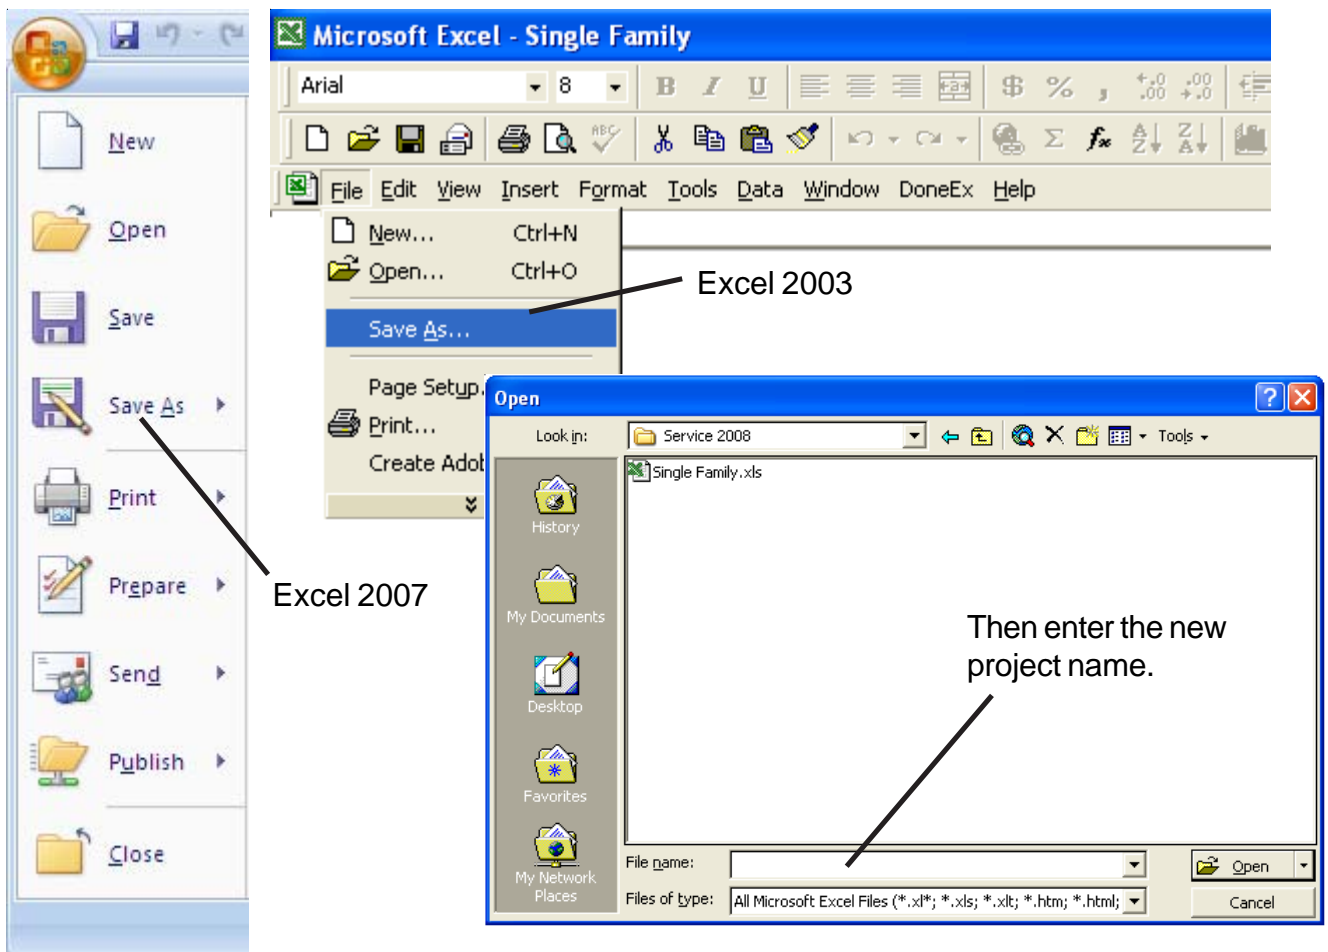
New

Open

Save

Save As

Print

Prepare

Send

Publish

Close

Microsoft Excel - Single Family

Arial 8

File Edit View Insert Format Tools Data Window DoneEx Help

New... Ctrl+N
Open... Ctrl+O
Save As...
Page Setup...
Print...
Create Adob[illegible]

Excel 2003

Excel 2007

Open

Look in: Service 2008

Tools

Single Family.xls

History

My Documents

Desktop

Favorites

My Network Places

Then enter the new project name.

File name:

Files of type: All Microsoft Excel Files (*.xl*; *.xls; *.xlt; *.htm; *.html;

Open

Cancel